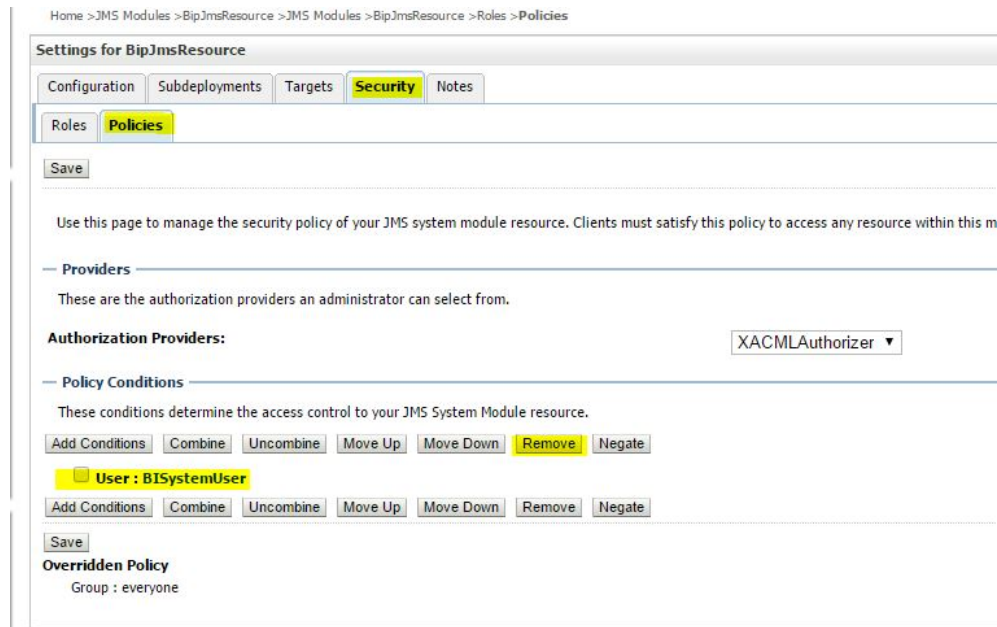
Home >JMS Modules >BipJmsResource >JMS Modules >BipJmsResource >Roles >Policies

Settings for BipJmsResource

Configuration | Subdeployments | Targets | Security | Notes

Roles | Policies

Save

Use this page to manage the security policy of your JMS system module resource. Clients must satisfy this policy to access any resource within this m

Providers

These are the authorization providers an administrator can select from.

Authorization Providers: XACMLAuthorizer

Policy Conditions

These conditions determine the access control to your JMS System Module resource.

Add Conditions | Combine | Uncombine | Move Up | Move Down | Remove | Negate

User : BISystemUser

Add Conditions | Combine | Uncombine | Move Up | Move Down | Remove | Negate

Save

Overridden Policy

Group : everyone